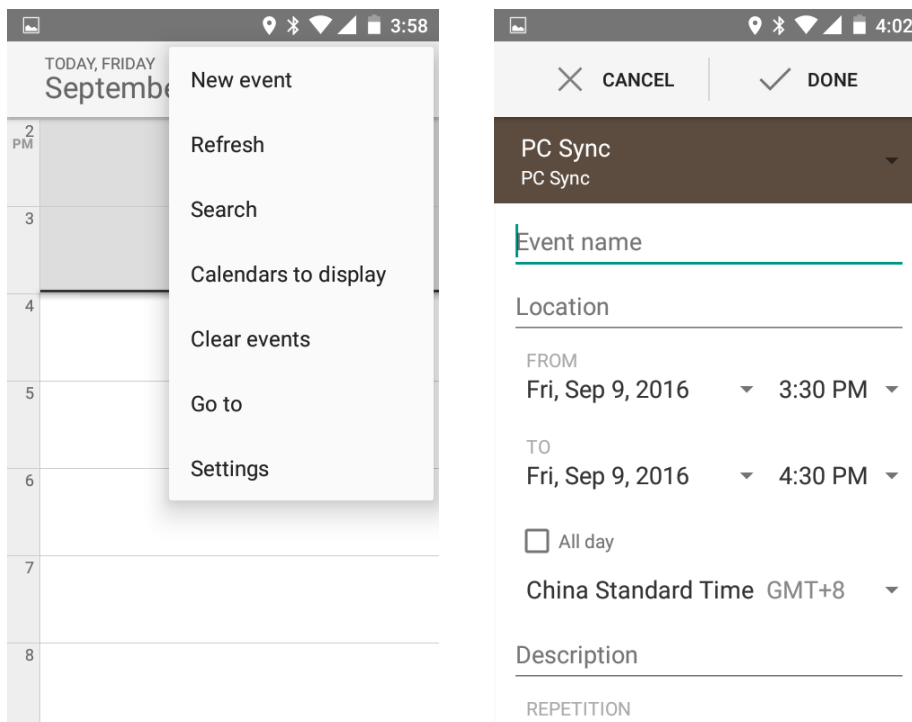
3:58

TODAY, FRIDAY
Septembe

2 PM
3
4
5
6
7
8

New event
Refresh
Search
Calendars to display
Clear events
Go to
Settings

4:02

CANCEL
DONE

PC Sync
PC Sync

Event name

Location

FROM
Fri, Sep 9, 2016
3:30 PM

TO
Fri, Sep 9, 2016
4:30 PM

All day

China Standard Time GMT+8

Description

REPETITION